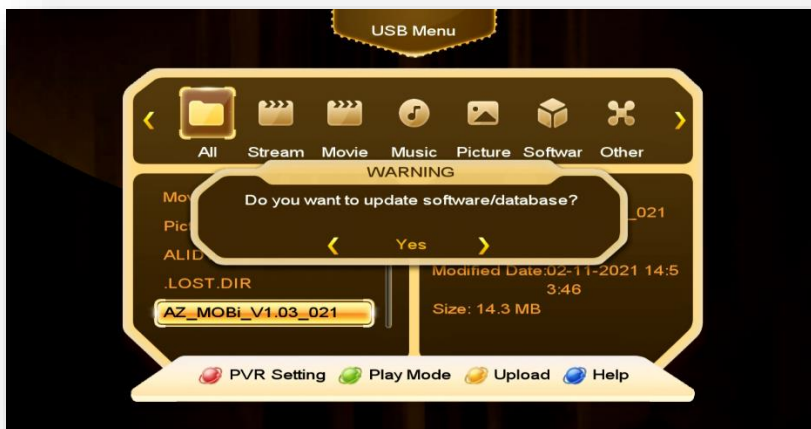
USB Menu

All Stream Movie Music Picture Softwar Other

WARNING

Do you want to update software/database?

Yes

Mov
Pic
ALID
.LOST.DIR
AZ_MOBi_V1.03_021

_021

Modified Date:02-11-2021 14:53:46
Size: 14.3 MB

PVR Setting Play Mode Upload Help